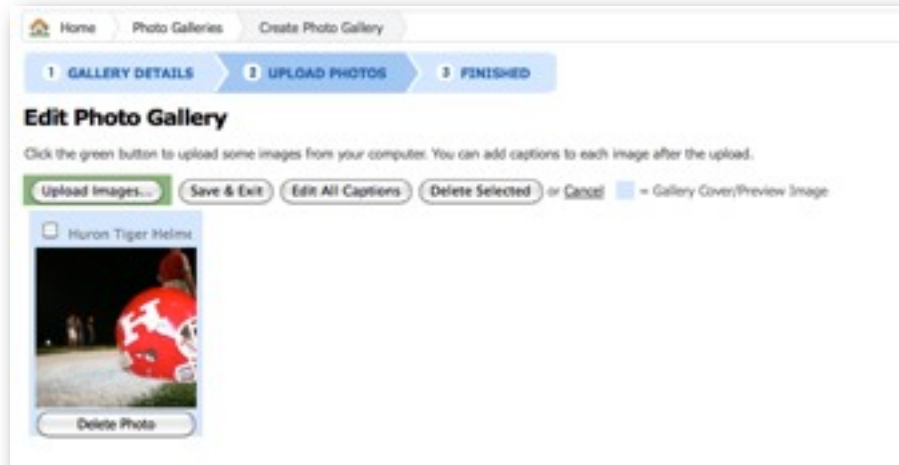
Home Photo Galleries Create Photo Gallery

1 GALLERY DETAILS 2 UPLOAD PHOTOS 3 FINISHED

Edit Photo Gallery

Click the green button to upload some images from your computer. You can add captions to each image after the upload.

Upload Images... Save & Exit Edit All Captions Delete Selected or Cancel = Gallery Cover/Preview Image

Huron Tiger Helme

Delete Photo